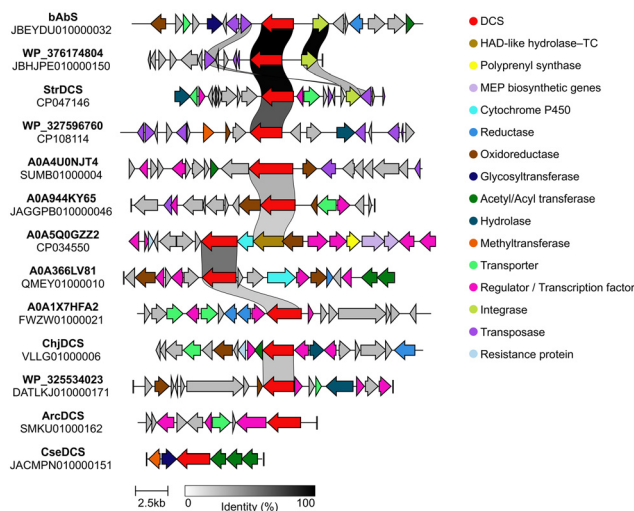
bAbS
JBEYDU010000032

WP_376174804
JBJHPE010000150

StrDCS
CP047146

WP_327596760
CP108114

A0A4U0NJT4
SUMB01000004

A0A944KY65
JAGGPB010000046

A0A5Q0GZZ2
CP034550

A0A366LV81
QMEY01000010

A0A1X7HFA2
FWZW01000021

ChjDCS
VLLG01000006

WP_325534023
DATLKJ010000171

ArcDCS
SMKU01000162

CseDCS
JACMPN010000151

2.5kb

Identity (%)

0

100

DCS
HAD-like hydrolase–TC
Polyprenyl synthase
MEP biosynthetic genes
Cytochrome P450
Reductase
Oxidoreductase
Glycosyltransferase
Acetyl/Acyl transferase
Hydrolase
Methyltransferase
Transporter
Regulator / Transcription factor
Integrase
Transposase
Resistance protein